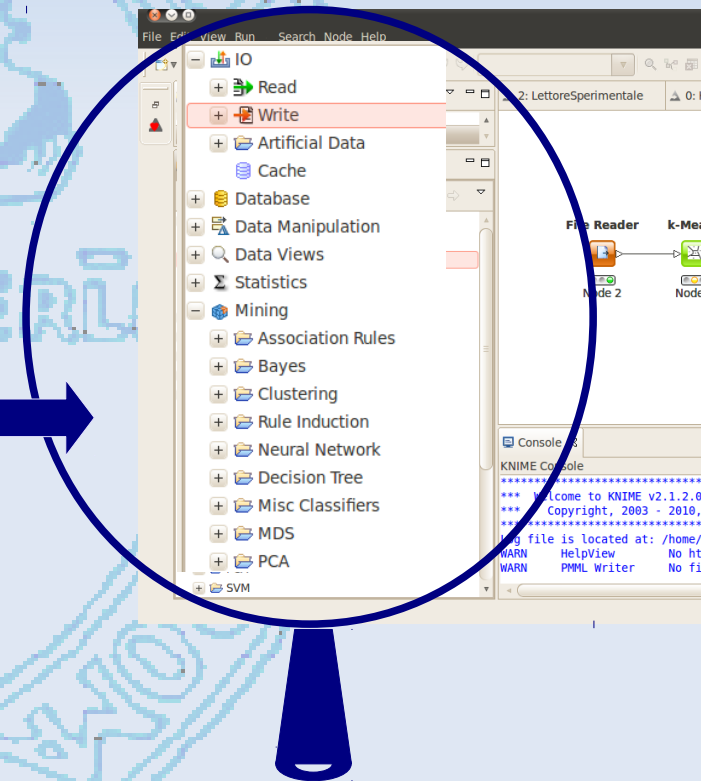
File Edit View Run Search Node Help

IO
Read
Write
Artificial Data
Cache
Database
Data Manipulation
Data Views
Statistics
Mining
Association Rules
Bayes
Clustering
Rule Induction
Neural Network
Decision Tree
Misc Classifiers
MDS
PCA
SVM

2: LettoreSperimentale
0:

File Reader
Node 2
k-Mea
Node

Console
KNIME Console
**********************************
*** Welcome to KNIME v2.1.2.0
*** Copyright, 2003 - 2010,
**********************************
Log file is located at: /home/
WARN HelpView No ht
WARN PMML Writer No fi